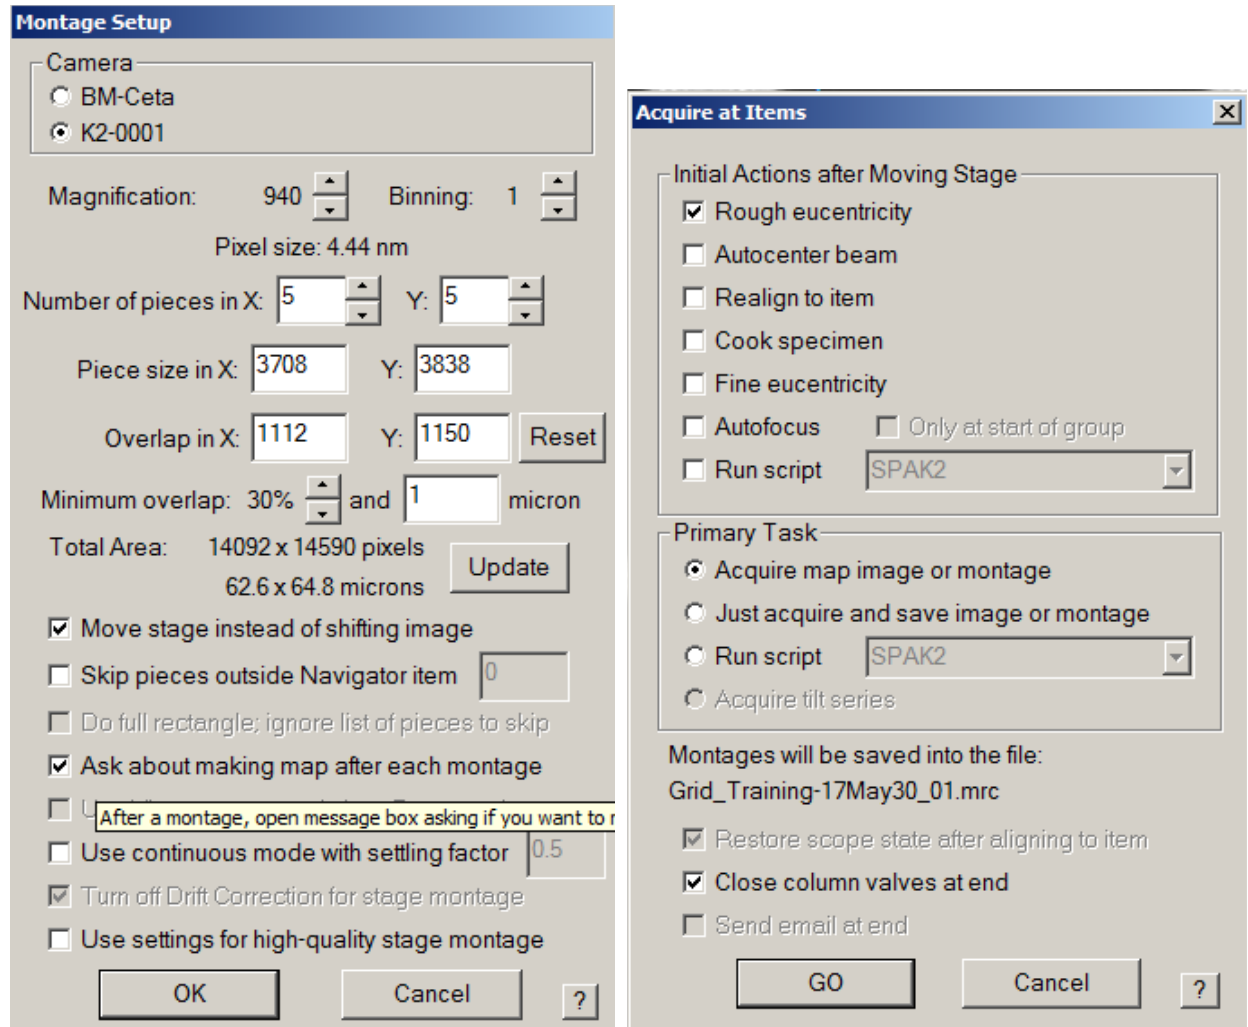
Montage Setup

Camera
BM-Ceta
K2-0001

Magnification: 940 Binning: 1

Pixel size: 4.44 nm

Number of pieces in X: 5 Y: 5

Piece size in X: 3708 Y: 3838

Overlap in X: 1112 Y: 1150 Reset

Minimum overlap: 30% and 1 micron

Total Area: 14092 x 14590 pixels
62.6 x 64.8 microns
Update

Move stage instead of shifting image
Skip pieces outside Navigator item 0
Do full rectangle; ignore list of pieces to skip
Ask about making map after each montage
U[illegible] After a montage, open message box asking if you want to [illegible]
Use continuous mode with settling factor 0.5
Turn off Drift Correction for stage montage
Use settings for high-quality stage montage

OK Cancel ?

Acquire at Items

Initial Actions after Moving Stage
Rough eucentricity
Autocenter beam
Realign to item
Cook specimen
Fine eucentricity
Autofocus Only at start of group
Run script SPAK2

Primary Task
Acquire map image or montage
Just acquire and save image or montage
Run script SPAK2
Acquire tilt series

Montages will be saved into the file:
Grid_Training-17May30_01.mrc

Restore scope state after aligning to item
Close column valves at end
Send email at end

GO Cancel ?